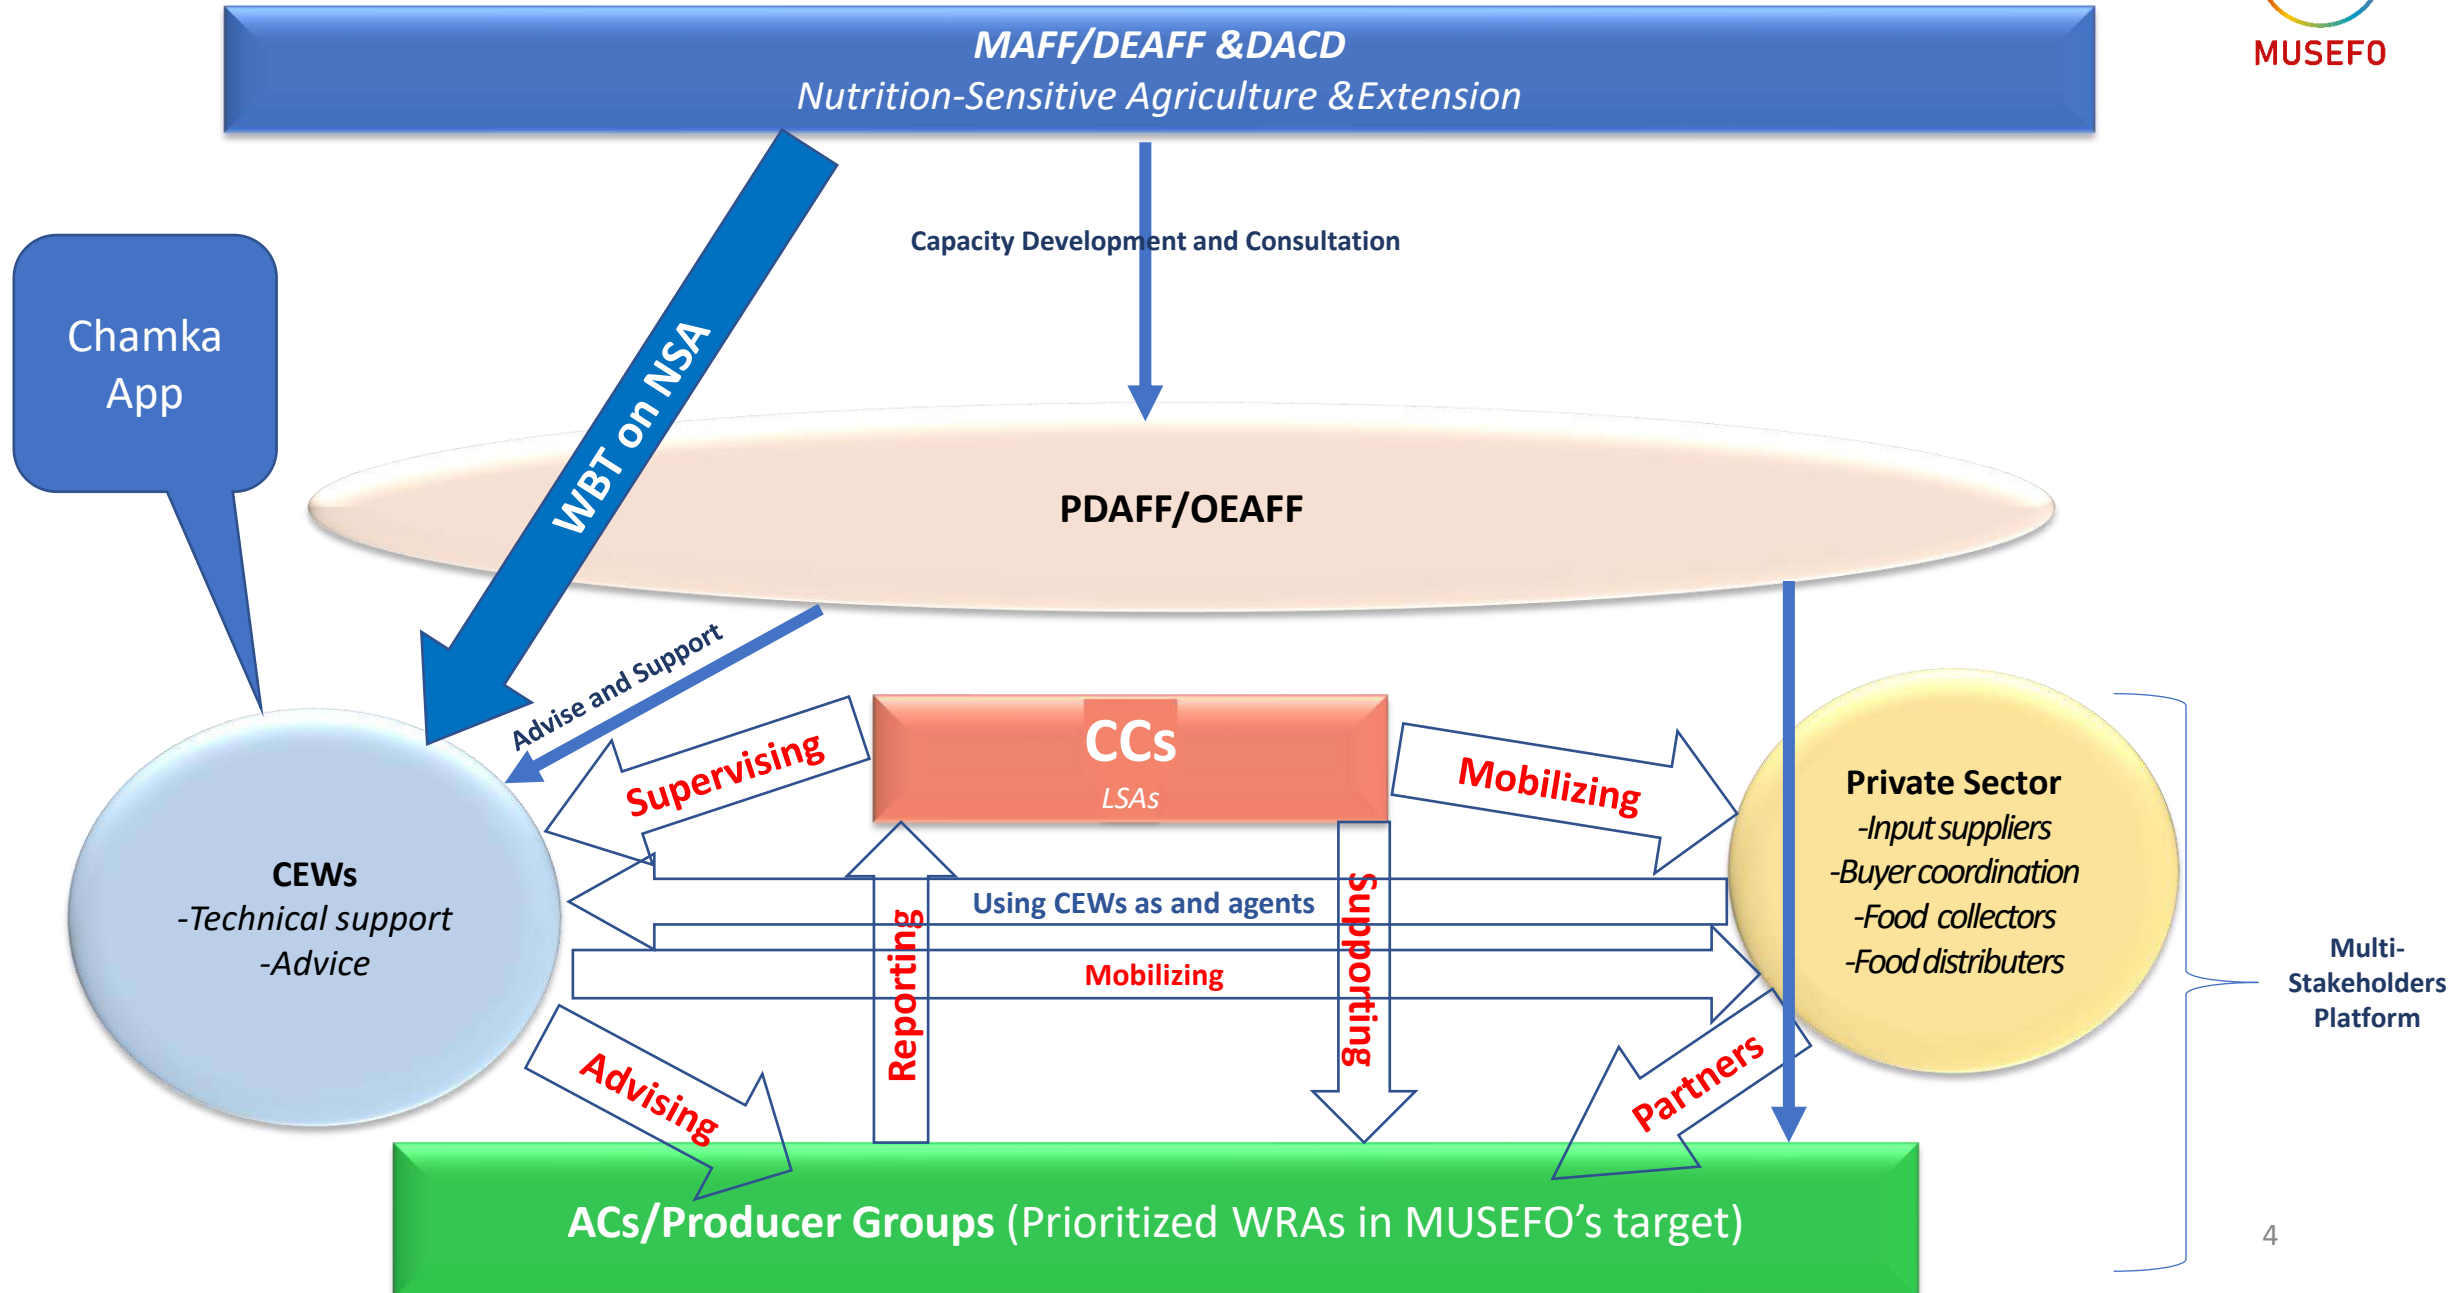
MAFF/DEAFF &DACD
Nutrition-Sensitive Agriculture &Extension

MUSEFO

Capacity Development and Consultation

Chamka App

WBT on NSA

PDAFF/OEAFF

Advise and Support

CCs
LSAs

Supervising

Mobilizing

Private Sector
-Input suppliers
-Buyer coordination
-Food collectors
-Food distributers

CEWs
-Technical support
-Advice

Using CEWs as and agents

Mobilizing

Reporting

Supporting

Advising

Partners

Multi-Stakeholders Platform

ACs/Producer Groups (Prioritized WRAs in MUSEFO's target)

4